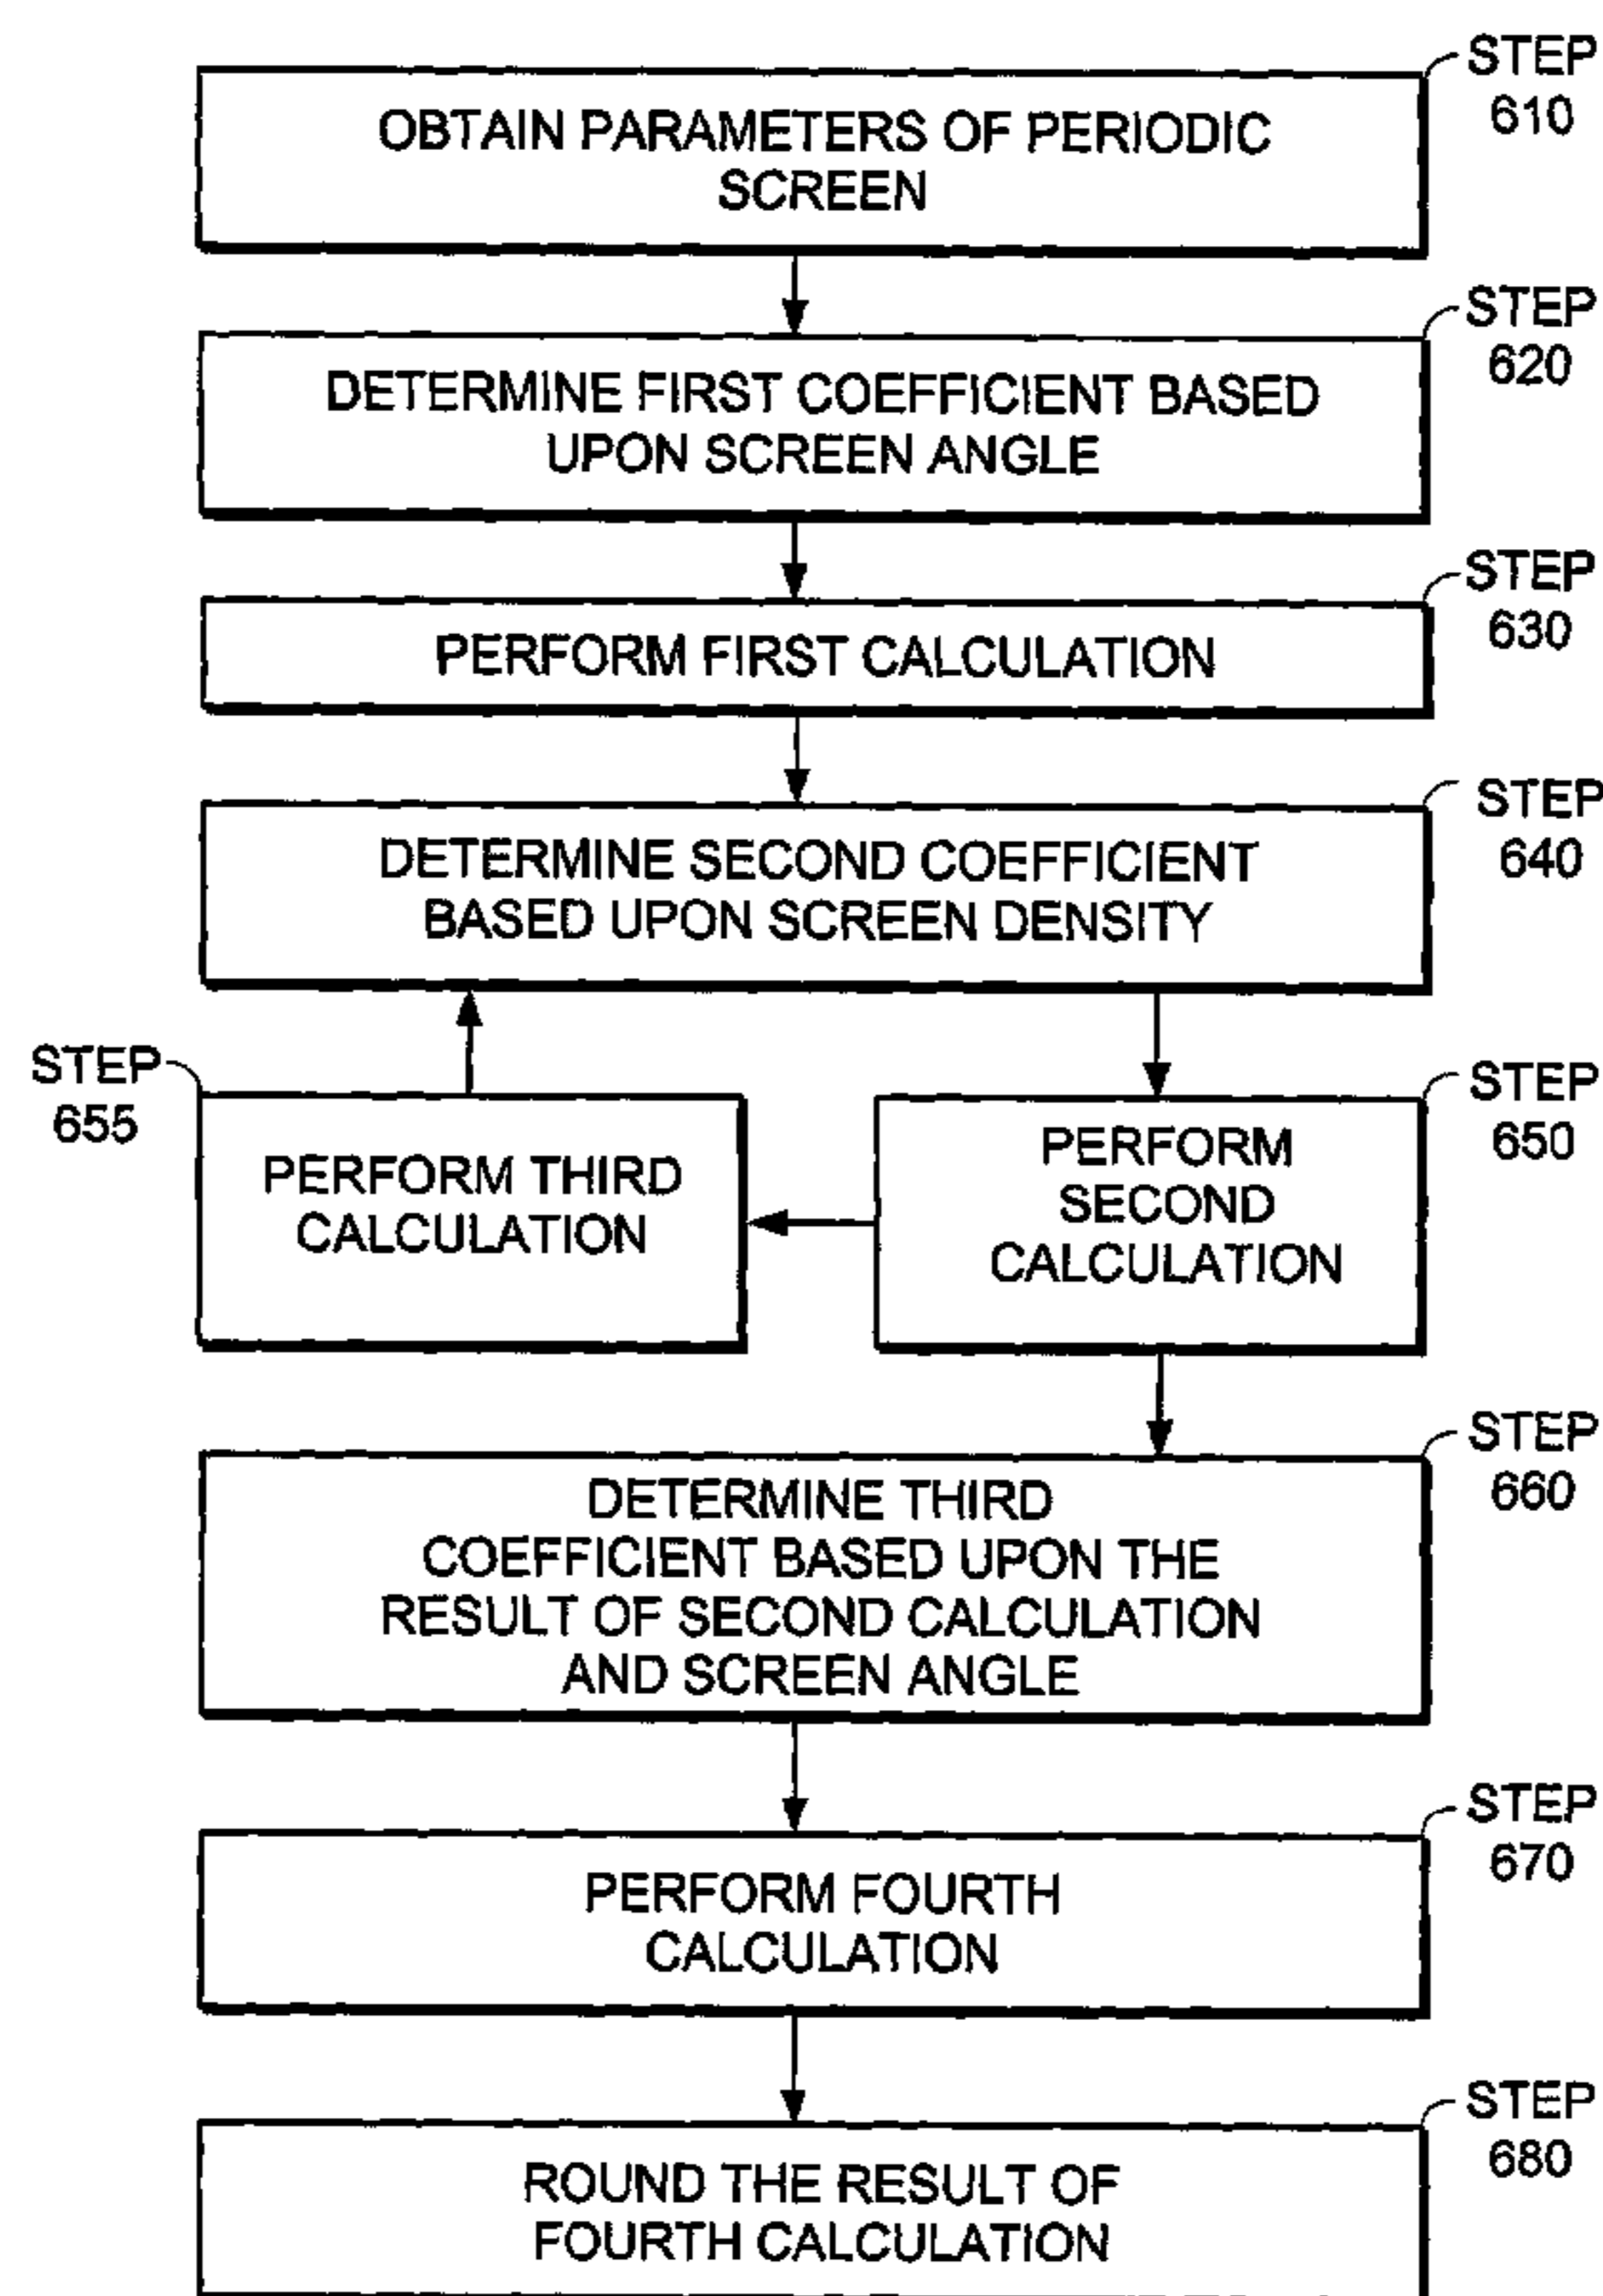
STEP 610
OBTAIN PARAMETERS OF PERIODIC SCREEN

STEP 620
DETERMINE FIRST COEFFICIENT BASED UPON SCREEN ANGLE

STEP 630
PERFORM FIRST CALCULATION

STEP 640
DETERMINE SECOND COEFFICIENT BASED UPON SCREEN DENSITY

STEP 655
PERFORM THIRD CALCULATION

STEP 650
PERFORM SECOND CALCULATION

STEP 660
DETERMINE THIRD COEFFICIENT BASED UPON THE RESULT OF SECOND CALCULATION AND SCREEN ANGLE

STEP 670
PERFORM FOURTH CALCULATION

STEP 680
ROUND THE RESULT OF FOURTH CALCULATION